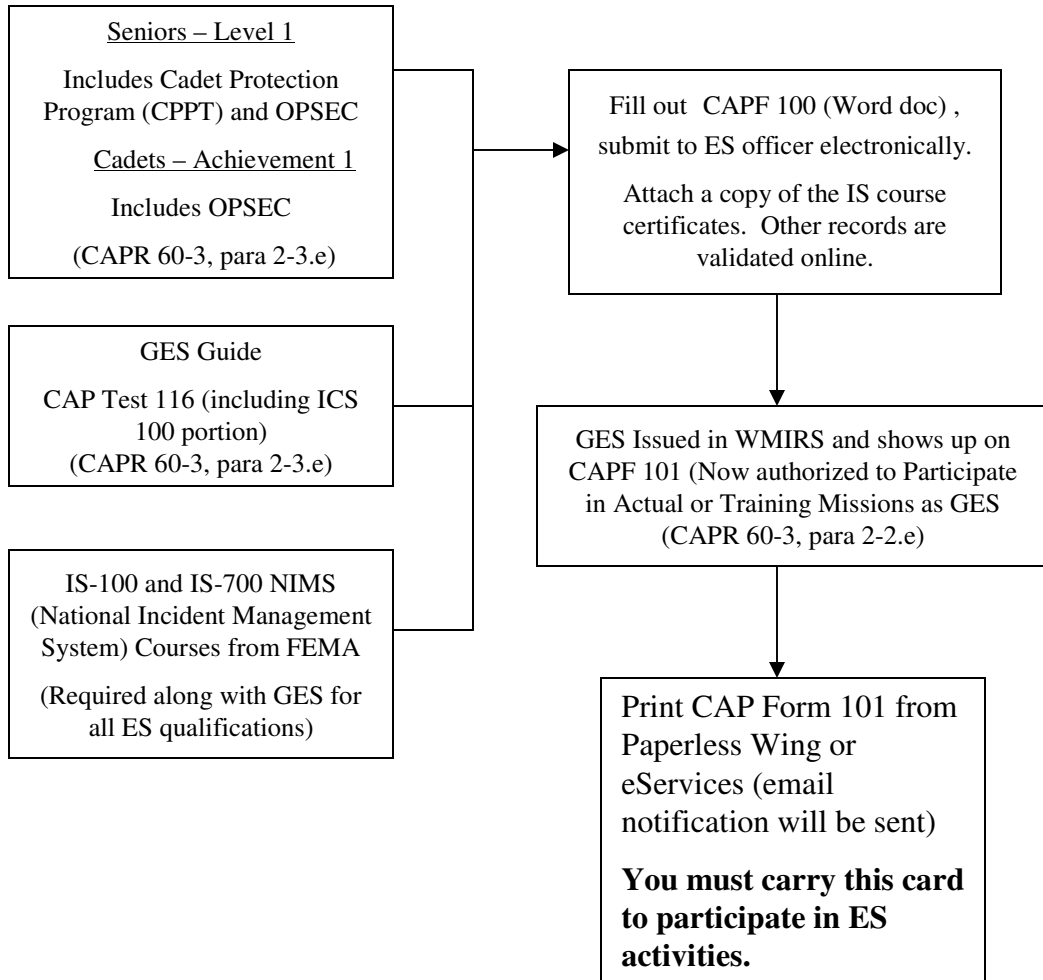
Seniors – Level 1

Includes Cadet Protection Program (CPPT) and OPSEC

Cadets – Achievement 1

Includes OPSEC

(CAPR 60-3, para 2-3.e)

GES Guide

CAP Test 116 (including ICS 100 portion)
(CAPR 60-3, para 2-3.e)

IS-100 and IS-700 NIMS (National Incident Management System) Courses from FEMA

(Required along with GES for all ES qualifications)

Fill out CAPF 100 (Word doc) , submit to ES officer electronically.

Attach a copy of the IS course certificates. Other records are validated online.

GES Issued in WMIRS and shows up on CAPF 101 (Now authorized to Participate in Actual or Training Missions as GES (CAPR 60-3, para 2-2.e)

Print CAP Form 101 from Paperless Wing or eServices (email notification will be sent)

**You must carry this card to participate in ES activities.**